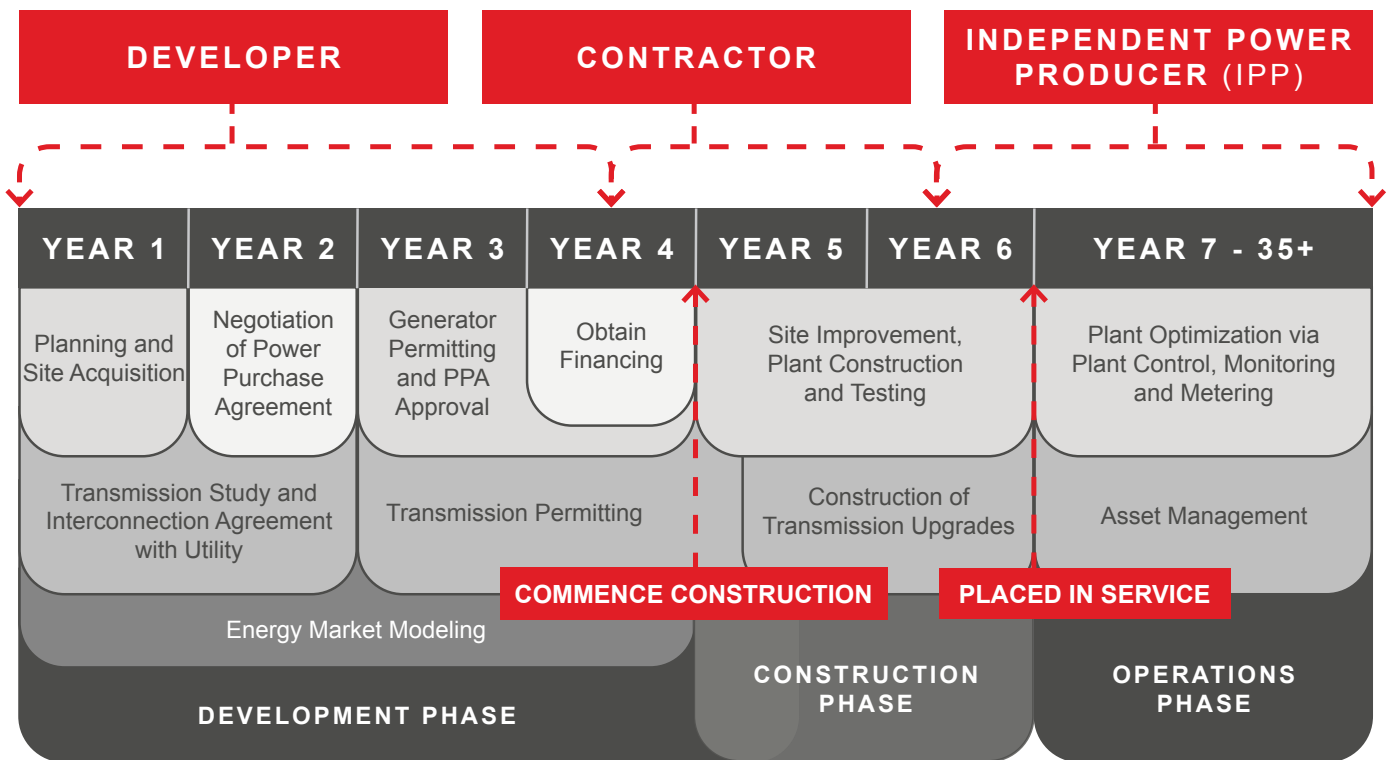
DEVELOPER

CONTRACTOR

INDEPENDENT POWER PRODUCER (IPP)

YEAR 1

YEAR 2

YEAR 3

YEAR 4

YEAR 5

YEAR 6

YEAR 7 - 35+

Planning and Site Acquisition

Negotiation of Power Purchase Agreement

Generator Permitting and PPA Approval

Obtain Financing

Site Improvement, Plant Construction and Testing

Plant Optimization via Plant Control, Monitoring and Metering

Transmission Study and Interconnection Agreement with Utility

Transmission Permitting

Construction of Transmission Upgrades

Asset Management

COMMENCE CONSTRUCTION

PLACED IN SERVICE

Energy Market Modeling

DEVELOPMENT PHASE

CONSTRUCTION PHASE

OPERATIONS PHASE